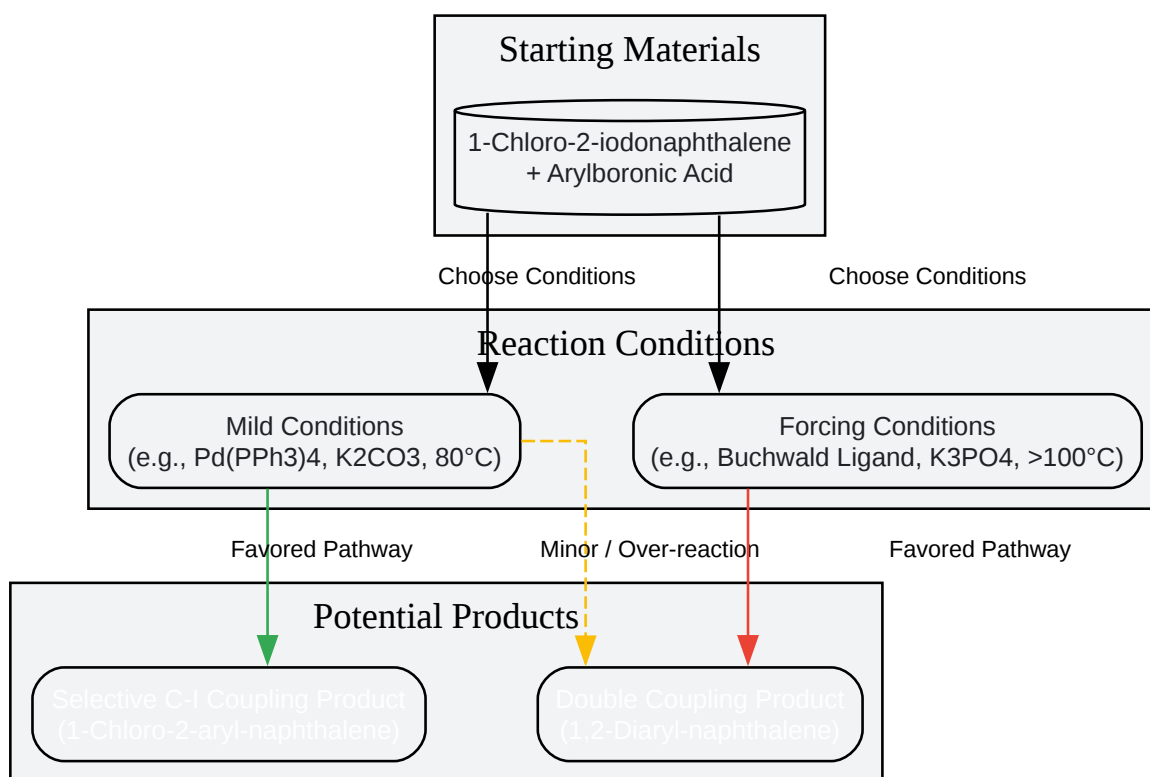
Starting Materials

1-Chloro-2-iodonaphthalene + Arylboronic Acid

Choose Conditions

Choose Conditions

Reaction Conditions

Mild Conditions (e.g., Pd(PPh3)4, K2CO3, 80°C)

Forcing Conditions (e.g., Buchwald Ligand, K3PO4, >100°C)

Favored Pathway

Minor / Over-reaction

Favored Pathway

Potential Products

Selective C-I Coupling Product (1-Chloro-2-aryl-naphthalene)

Double Coupling Product (1,2-Diaryl-naphthalene)